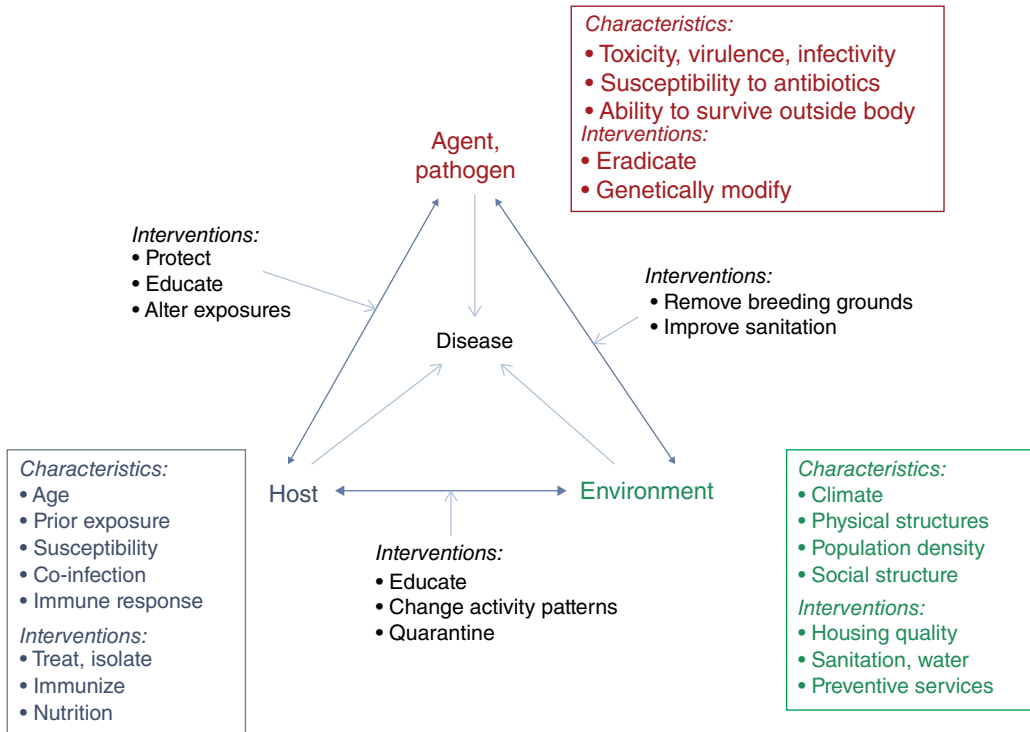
Characteristics:
• Toxicity, virulence, infectivity
• Susceptibility to antibiotics
• Ability to survive outside body
Interventions:
• Eradicate
• Genetically modify

Agent, pathogen

Interventions:
• Protect
• Educate
• Alter exposures

Interventions:
• Remove breeding grounds
• Improve sanitation

Disease

Characteristics:
• Age
• Prior exposure
• Susceptibility
• Co-infection
• Immune response
Interventions:
• Treat, isolate
• Immunize
• Nutrition

Host

Environment

Interventions:
• Educate
• Change activity patterns
• Quarantine

Characteristics:
• Climate
• Physical structures
• Population density
• Social structure
Interventions:
• Housing quality
• Sanitation, water
• Preventive services